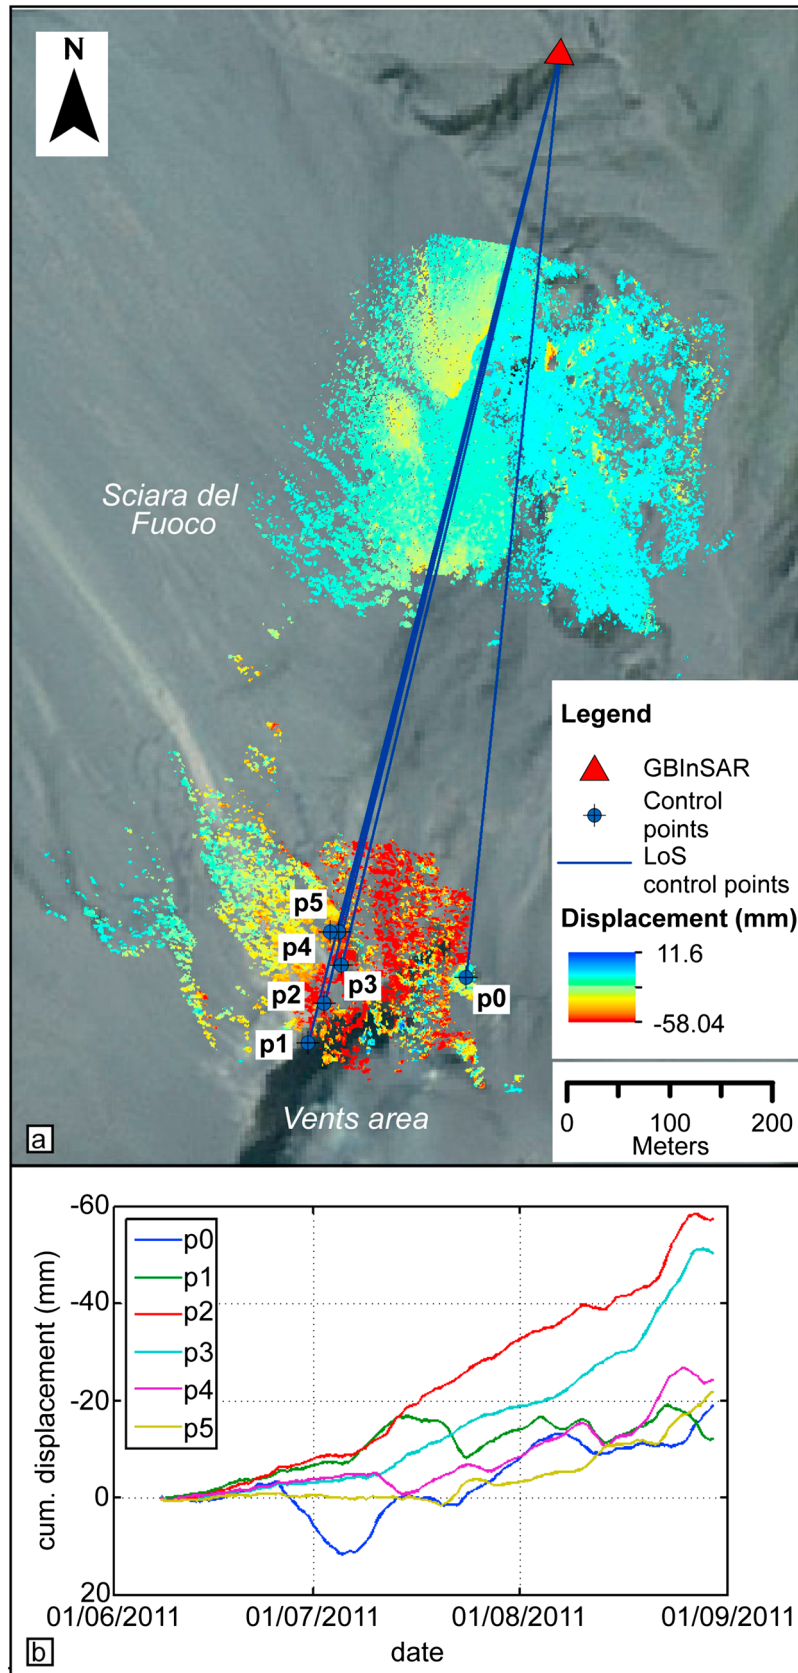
N

Sciara del Fuoco

Legend

GBInSAR

Control points

LoS control points

Displacement (mm)

11.6

-58.04

p5

p4

p3

p2

p1

p0

Vents area

a

0 100 200
Meters

-60

-40

-20

0

20

cum. displacement (mm)

p0
p1
p2
p3
p4
p5

01/06/2011 01/07/2011 01/08/2011 01/09/2011

date

b